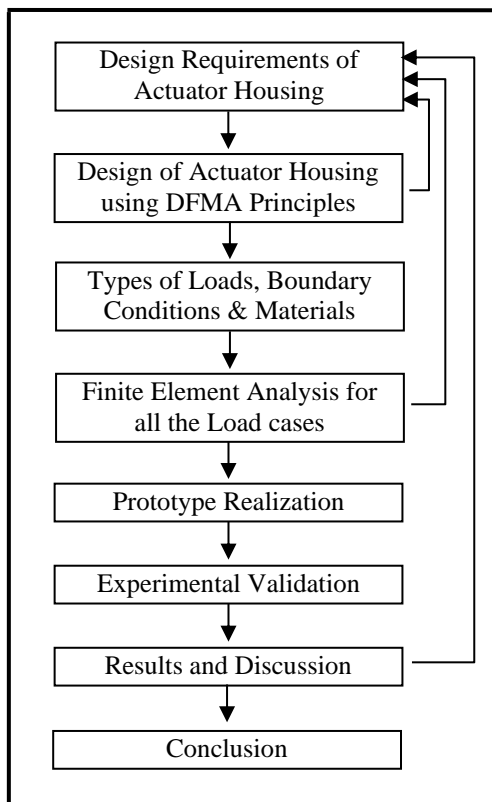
Design Requirements of Actuator Housing

Design of Actuator Housing using DFMA Principles

Types of Loads, Boundary Conditions & Materials

Finite Element Analysis for all the Load cases

Prototype Realization

Experimental Validation

Results and Discussion

Conclusion